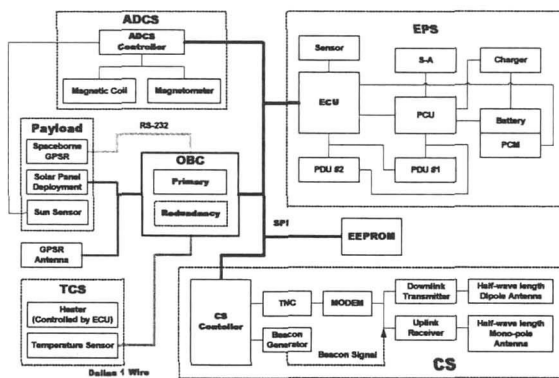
ADCS
ADCS Controller
Magnetic Coil
Magnetometer

EPS
Sensor
S-A
Charger
ECU
PCU
Battery
PCM
PDU #2
PDU #1

Payload
Spaceborne GPSR
Solar Panel Deployment
Sun Sensor

RS-232

OBC
Primary
Redundancy

GPSR Antenna

SPI

EEPROM

TCS
Heater (Controlled by ECU)
Temperature Sensor

Dallas 1 Wire

CS Controller
TNC
MODEM
Downlink Transmitter
Half-wave length Dipole Antenna
Beacon Generator
Uplink Receiver
Half-wave length Mono-pole Antenna
Beacon Signal
CS